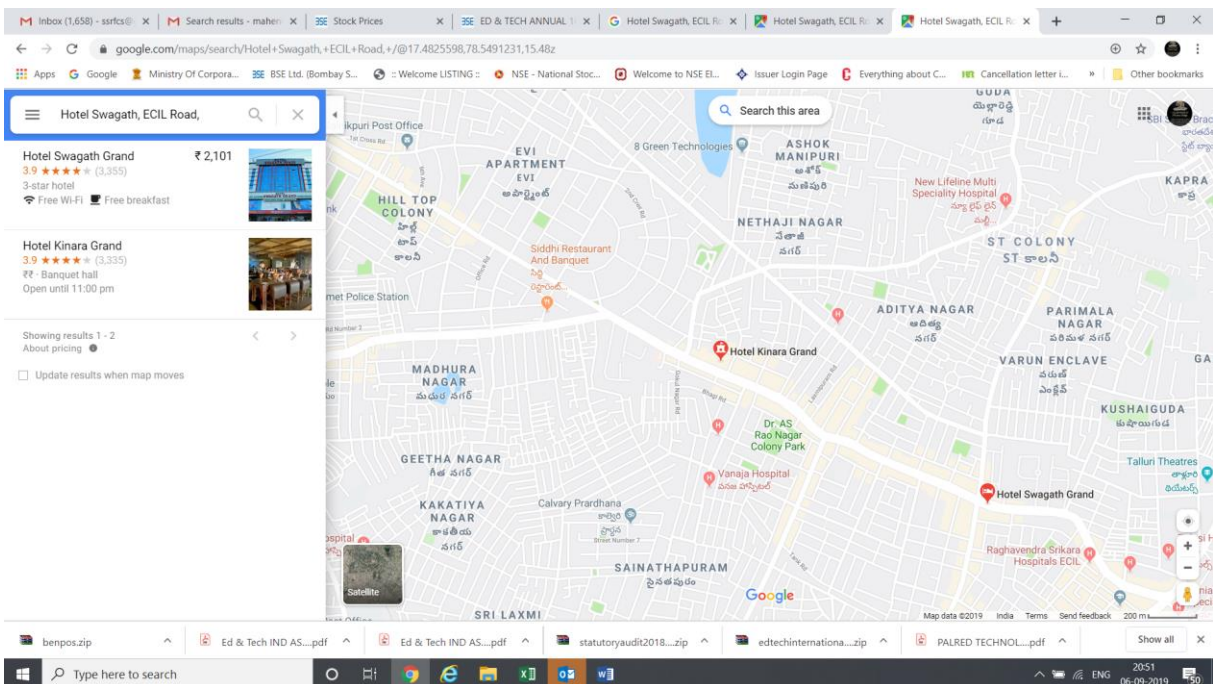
M Inbox (1,658) - ssrfcs@ × | M Search results - mahen × | BSE Stock Prices × | BSE ED & TECH ANNUAL × | G Hotel Swagath, ECIL R × | Hotel Swagath, ECIL R × | Hotel Swagath, ECIL R × | +

google.com/maps/search/Hotel+Swagath,+ECIL+Road,+/@17.4825598,78.5491231,15.48z

Apps | Google | Ministry Of Corpora... | BSE Ltd. (Bombay S... | :: Welcome LISTING :: | NSE - National Stoc... | Welcome to NSE El... | Issuer Login Page | Everything about C... | Cancellation letter i... | » | Other bookmarks

Hotel Swagath, ECIL Road,

Hotel Swagath Grand ₹ 2,101
3.9 ★★★★★ (3,355)
3-star hotel
Free Wi-Fi Free breakfast

Hotel Kinara Grand
3.9 ★★★★★ (3,335)
₹₹ · Banquet hall
Open until 11:00 pm

Showing results 1 - 2
About pricing

Update results when map moves

Search this area

kpuri Post Office
EVI APARTMENT
EVI
8 Green Technologies
ASHOK MANIPURI
GUDA
HILL TOP COLONY
Siddhi Restaurant And Banquet
New Lifeline Multi Speciality Hospital
KAPRA
NETHAJI NAGAR
ST COLONY
met Police Station
ADITYA NAGAR
PARIMALA NAGAR
Hotel Kinara Grand
VARUN ENCLAVE
MADHURA NAGAR
KUSHAIGUDA
Dr. AS Rao Nagar Colony Park
GEETHA NAGAR
Vanaja Hospital
Talluri Theatres
Hotel Swagath Grand
KAKATIYA NAGAR
Calvary Pradhana
Street Number 7
Raghavendra Srikara Hospitals ECIL
SAINATHAPURAM
Satellite
SRI LAXMI
Google
Map data ©2019 India Terms Send feedback 200 m

benpos.zip | Ed & Tech IND AS....pdf | Ed & Tech IND AS....pdf | statutoryaudit2018....zip | edtechinternationa....zip | PALRED TECHNOL....pdf | Show all

Type here to search
ENG 20:51 06-09-2019